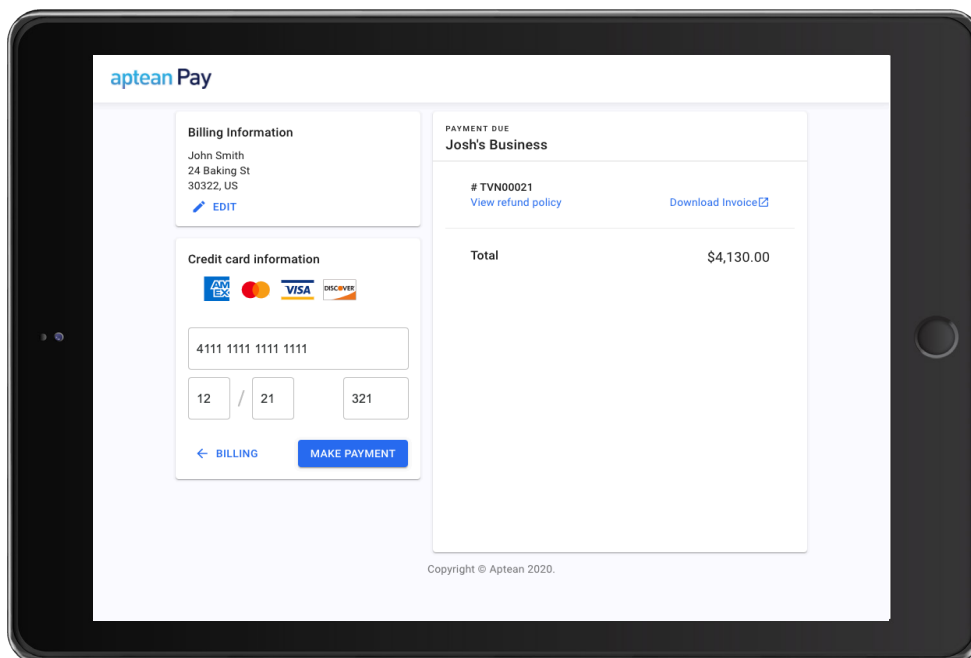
aptean Pay

Billing Information
John Smith
24 Baking St
30322, US
EDIT

Credit card information
AM EX VISA DISCOVER

4111 1111 1111 1111
12 / 21 321

BILLING MAKE PAYMENT

PAYMENT DUE
Josh's Business

# TVN00021
View refund policy
Download Invoice

Total $4,130.00

Copyright © Aptean 2020.